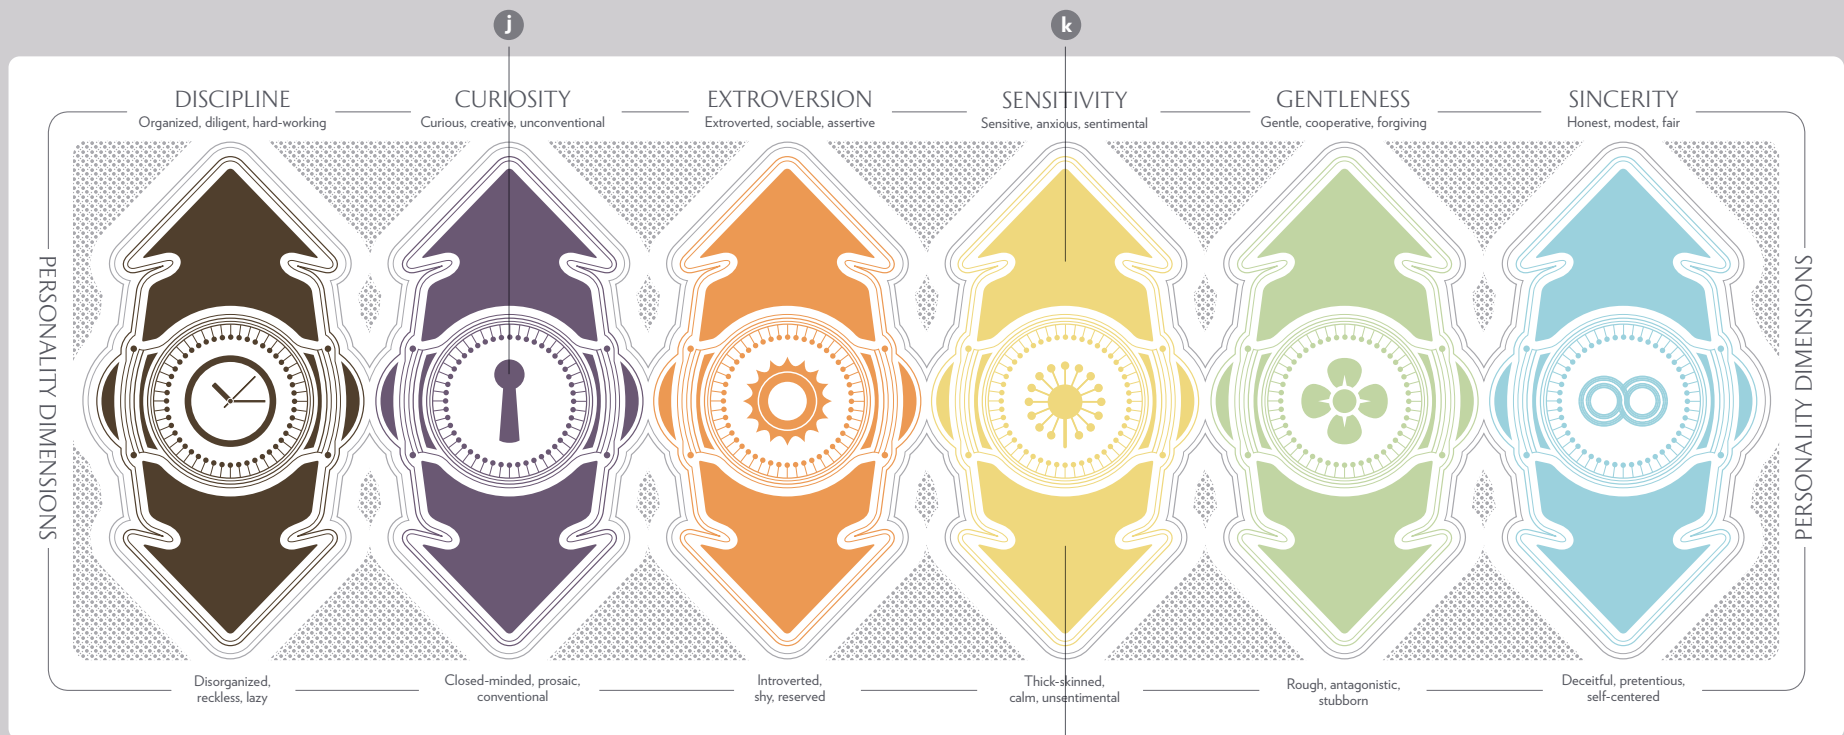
j

k

DISCIPLINE
Organized, diligent, hard-working

CURIOSITY
Curious, creative, unconventional

EXTROVERSION
Extroverted, sociable, assertive

SENSITIVITY
Sensitive, anxious, sentimental

GENTLENESS
Gentle, cooperative, forgiving

SINCERITY
Honest, modest, fair

PERSONALITY DIMENSIONS

PERSONALITY DIMENSIONS

Disorganized, reckless, lazy

Closed-minded, prosaic, conventional

Introverted, shy, reserved

Thick-skinned, calm, unsentimental

Rough, antagonistic, stubborn

Deceitful, pretentious, self-centered